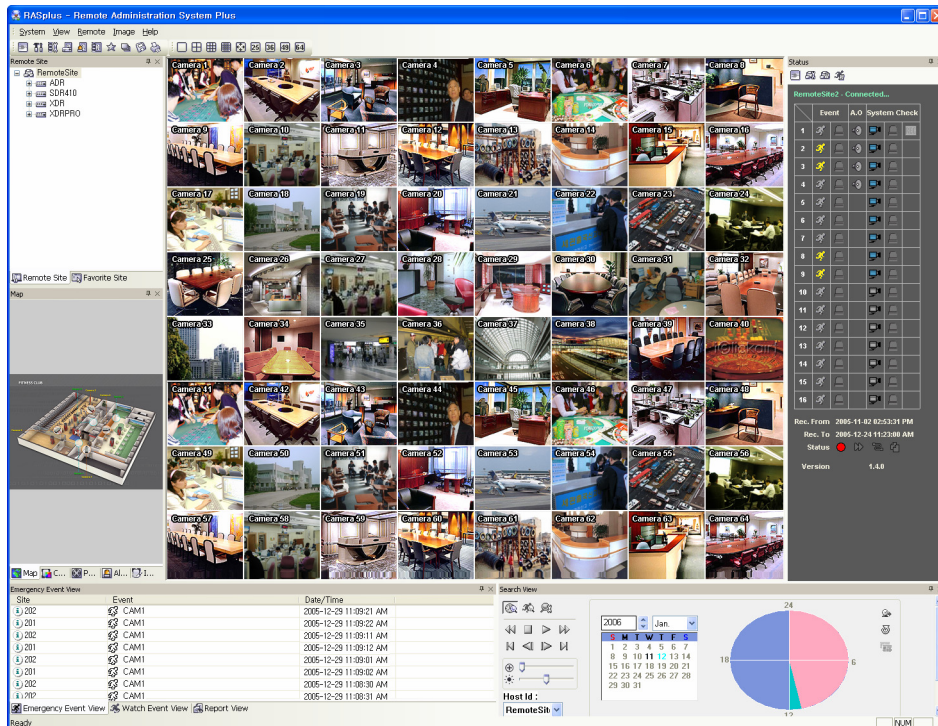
RASplus - Remote Administration System Plus

System View Remote Image Help

Remote Site
RemoteSite
ADR
SDR410
XDR
XDRPRO

Remote Site Favorite Site

Map

Map C... P... Al... I...

Camera 1 Camera 2 Camera 3 Camera 4 Camera 5 Camera 6 Camera 7 Camera 8
Camera 9 Camera 10 Camera 11 Camera 12 Camera 13 Camera 14 Camera 15 Camera 16
Camera 17 Camera 18 Camera 19 Camera 20 Camera 21 Camera 22 Camera 23 Camera 24
Camera 25 Camera 26 Camera 27 Camera 28 Camera 29 Camera 30 Camera 31 Camera 32
Camera 33 Camera 34 Camera 35 Camera 36 Camera 37 Camera 38 Camera 39 Camera 40
Camera 41 Camera 42 Camera 43 Camera 44 Camera 45 Camera 46 Camera 47 Camera 48
Camera 49 Camera 50 Camera 51 Camera 52 Camera 53 Camera 54 Camera 55 Camera 56
Camera 57 Camera 58 Camera 59 Camera 60 Camera 61 Camera 62 Camera 63 Camera 64

Status
RemoteSite2 - Connected...

| | Event | A.O | System Check |
|---|---|---|---|
| 1 | | | |
| 2 | | | |
| 3 | | | |
| 4 | | | |
| 5 | | | |
| 6 | | | |
| 7 | | | |
| 8 | | | |
| 9 | | | |
| 10 | | | |
| 11 | | | |
| 12 | | | |
| 13 | | | |
| 14 | | | |
| 15 | | | |
| 16 | | | |

Rec. From 2005-11-02 02:53:31 PM
Rec. To 2005-12-24 11:23:00 AM
Status
Version 1.4.0

Emergency Event View

| Site | Event | Date/Time |
|---|---|---|
| 202 | CAM1 | 2005-12-29 11:09:21 AM |
| 201 | CAM1 | 2005-12-29 11:09:22 AM |
| 202 | CAM1 | 2005-12-29 11:09:11 AM |
| 201 | CAM1 | 2005-12-29 11:09:12 AM |
| 202 | CAM1 | 2005-12-29 11:09:01 AM |
| 201 | CAM1 | 2005-12-29 11:09:02 AM |
| 202 | CAM1 | 2005-12-29 11:08:30 AM |
| 202 | CAM1 | 2005-12-29 11:08:31 AM |

Emergency Event View Watch Event View Report View

Search View
Host Id :
RemoteSite

2006 Jan.
S M T W T F S
1 2 3 4 5 6 7
8 9 10 11 12 13 14
15 16 17 18 19 20 21
22 23 24 25 26 27 28
29 30 31

24
18
6
12

Ready NUM